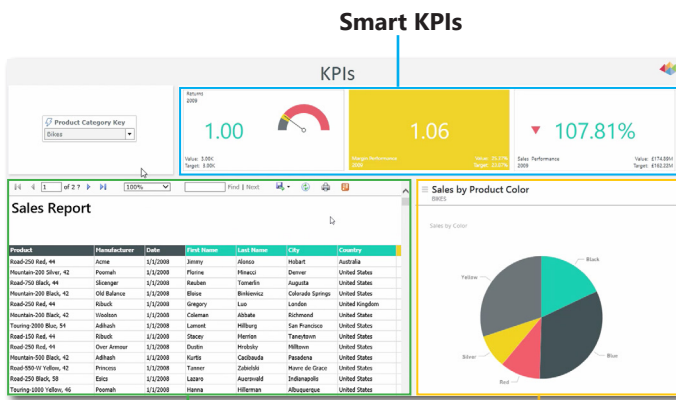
Smart KPIs

KPIs

Product Category Key
Bikes

Returns
2009

1.00

Value: 3.00K
Target: 3.00K

1.06

Margin Performance

Value: 35.27%
Target: 33.07%

107.81%

Sales Performance

Value: £174.89M
Target: £162.22M

1 of 2 ? 100% Find | Next

Sales Report

| Product | Manufacturer | Date | First Name | Last Name | City | Country |
|---|---|---|---|---|---|---|
| Road-250 Red, 44 | Acme | 1/1/2008 | Jimmy | Alonso | Hobart | Australia |
| Mountain-200 Silver, 42 | Poomah | 1/1/2008 | Florine | Minacci | Denver | United States |
| Road-750 Black, 44 | Slicenger | 1/1/2008 | Reuben | Tomerlin | Augusta | United States |
| Mountain-200 Black, 42 | Old Balance | 1/1/2008 | Eloise | Binkiewicz | Colorado Springs | United States |
| Road-250 Red, 44 | Ribuck | 1/1/2008 | Gregory | Luo | London | United Kingdom |
| Mountain-200 Black, 42 | Woolson | 1/1/2008 | Coleman | Abbate | Richmond | United States |
| Touring-2000 Blue, 54 | Adihash | 1/1/2008 | Lamont | Hillburg | San Francisco | United States |
| Road-250 Red, 44 | Ribuck | 1/1/2008 | Stacey | Herrion | Taneytown | United States |
| Road-250 Red, 44 | Over Armour | 1/1/2008 | Dustin | Hrobsky | Milltown | United States |
| Mountain-500 Black, 42 | Adihash | 1/1/2008 | Kurtis | Cacibauda | Pasadena | United States |
| Road-550-W Yellow, 42 | Princess | 1/1/2008 | Tanner | Zabielski | Havre de Grace | United States |
| Road-250 Black, 58 | Esics | 1/1/2008 | Lazaro | Auerswald | Indianapolis | United States |
| Touring-1000 Yellow, 46 | Poomah | 1/1/2008 | Hanna | Hillerman | Albuquerque | United States |

Sales by Product Color
BIKES

Sales by Color

Black
Yellow
Silver
Red
Blue